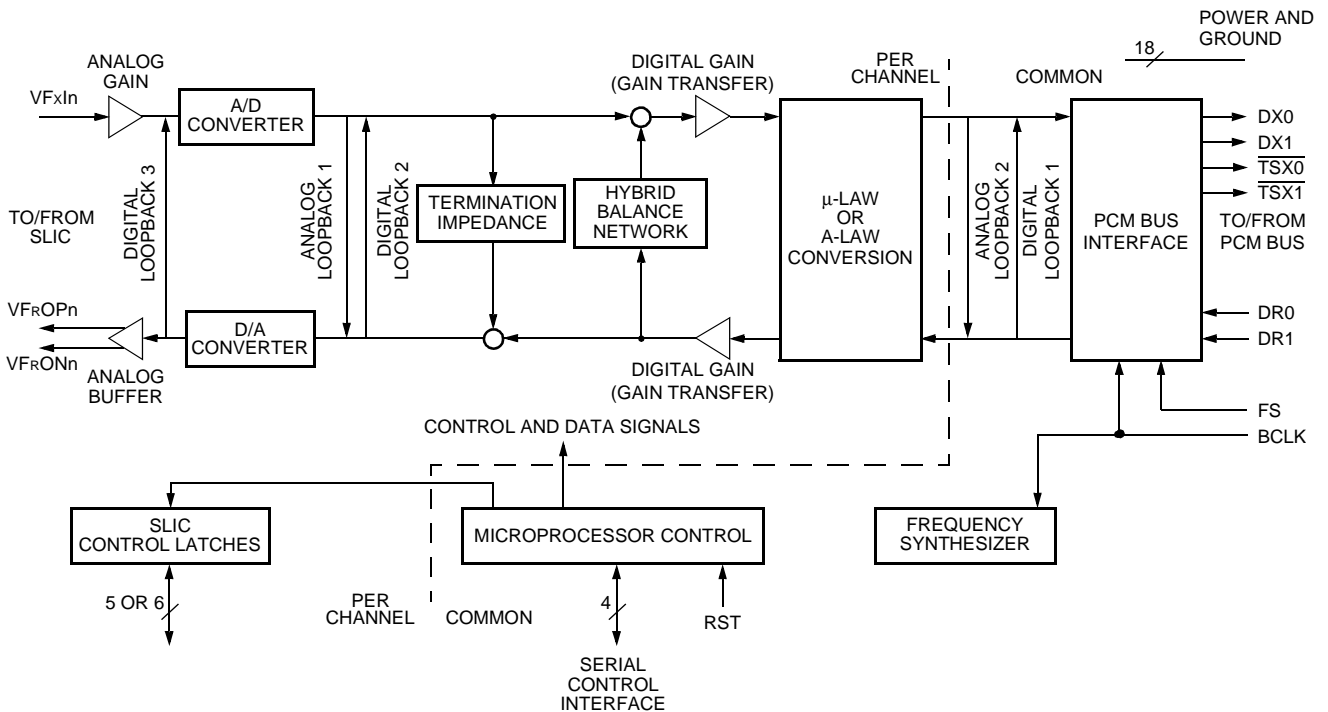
POWER AND GROUND
18
ANALOG GAIN
VFxIn
A/D CONVERTER
DIGITAL GAIN (GAIN TRANSFER)
PER CHANNEL
COMMON
DX0
DX1
$\overline{TSX0}$
$\overline{TSX1}$
TO/FROM SLIC
DIGITAL LOOPBACK 3
ANALOG LOOPBACK 1
DIGITAL LOOPBACK 2
TERMINATION IMPEDANCE
HYBRID BALANCE NETWORK
μ-LAW OR A-LAW CONVERSION
ANALOG LOOPBACK 2
DIGITAL LOOPBACK 1
PCM BUS INTERFACE
TO/FROM PCM BUS
VFROPn
VFRONn
D/A CONVERTER
ANALOG BUFFER
DIGITAL GAIN (GAIN TRANSFER)
DR0
DR1
FS
BCLK
CONTROL AND DATA SIGNALS
SLIC CONTROL LATCHES
MICROPROCESSOR CONTROL
FREQUENCY SYNTHESIZER
5 OR 6
PER CHANNEL
COMMON
4
RST
SERIAL CONTROL INTERFACE